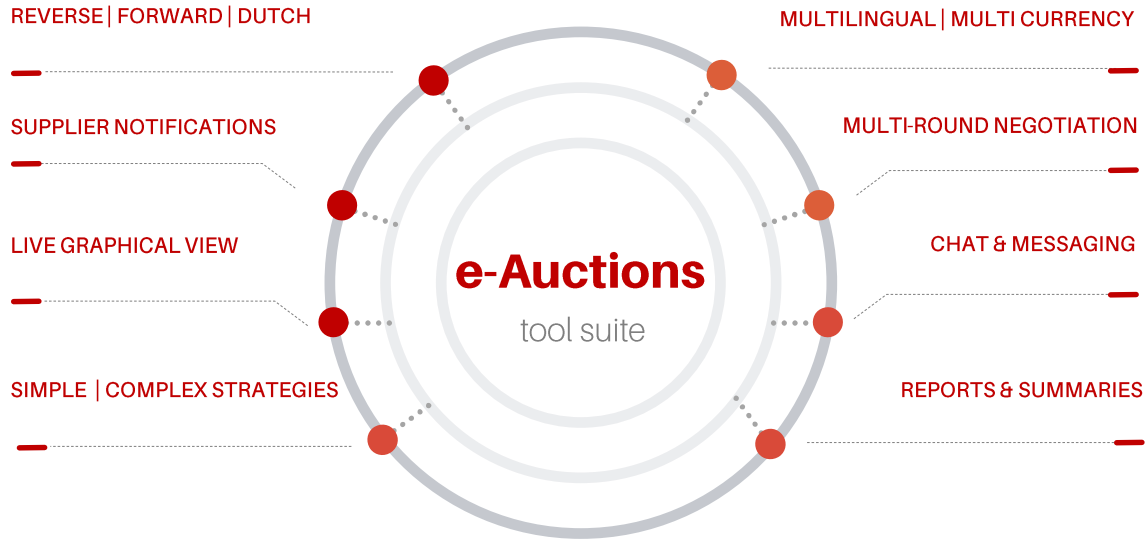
REVERSE | FORWARD | DUTCH

SUPPLIER NOTIFICATIONS

LIVE GRAPHICAL VIEW

SIMPLE | COMPLEX STRATEGIES

MULTILINGUAL | MULTI CURRENCY

MULTI-ROUND NEGOTIATION

CHAT & MESSAGING

REPORTS & SUMMARIES

e-Auctions

tool suite